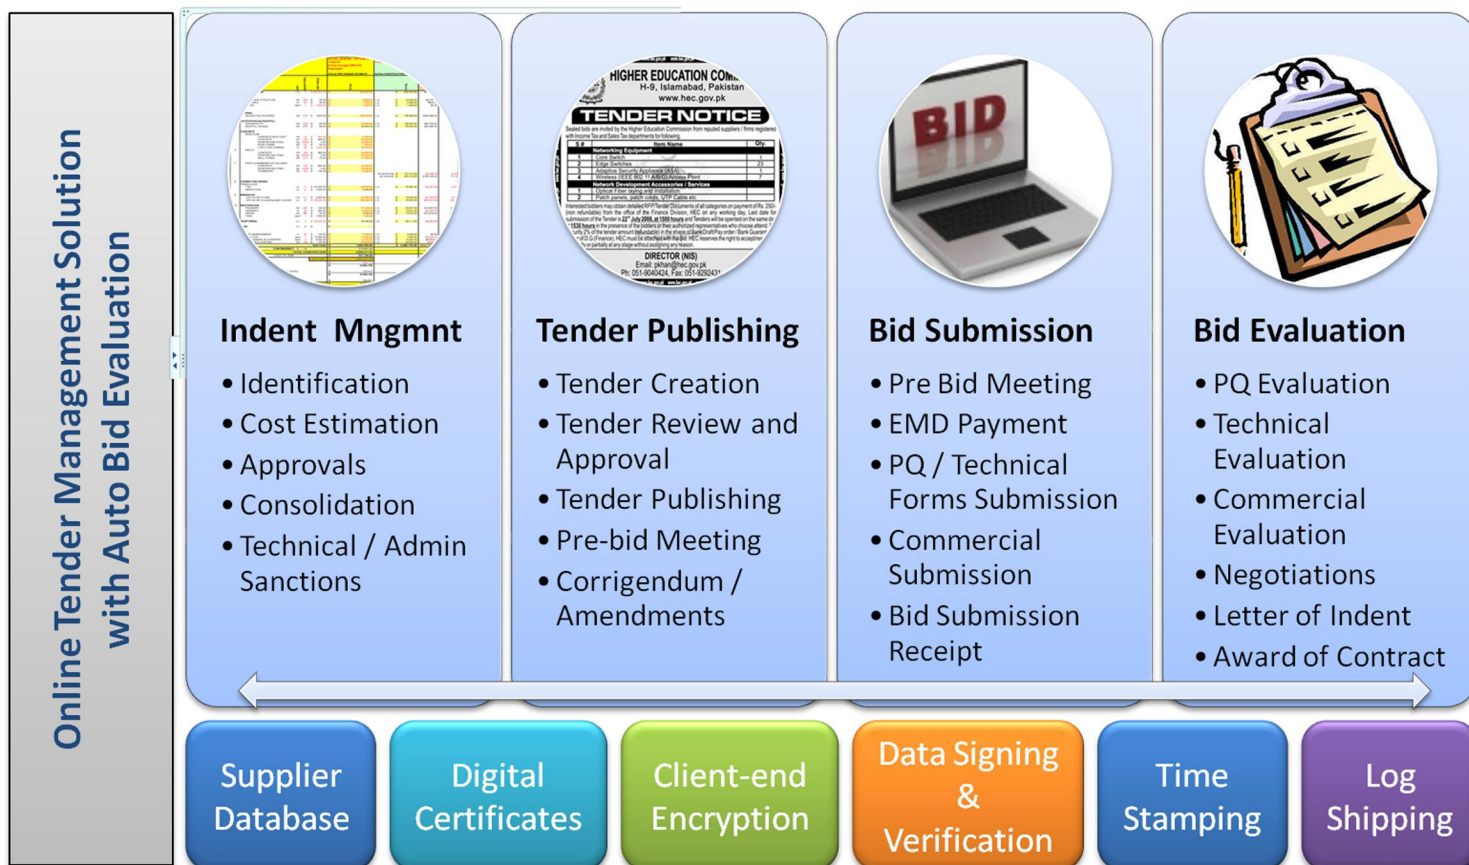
Online Tender Management Solution with Auto Bid Evaluation

HIGHER EDUCATION COM
H-9, Islamabad, Pakistan
www.hec.gov.pk
TENDER NOTICE

BID

Indent Mngmnt
• Identification
• Cost Estimation
• Approvals
• Consolidation
• Technical / Admin Sanctions

Tender Publishing
• Tender Creation
• Tender Review and Approval
• Tender Publishing
• Pre-bid Meeting
• Corrigendum / Amendments

Bid Submission
• Pre Bid Meeting
• EMD Payment
• PQ / Technical Forms Submission
• Commercial Submission
• Bid Submission Receipt

Bid Evaluation
• PQ Evaluation
• Technical Evaluation
• Commercial Evaluation
• Negotiations
• Letter of Indent
• Award of Contract

Supplier Database

Digital Certificates

Client-end Encryption

Data Signing & Verification

Time Stamping

Log Shipping